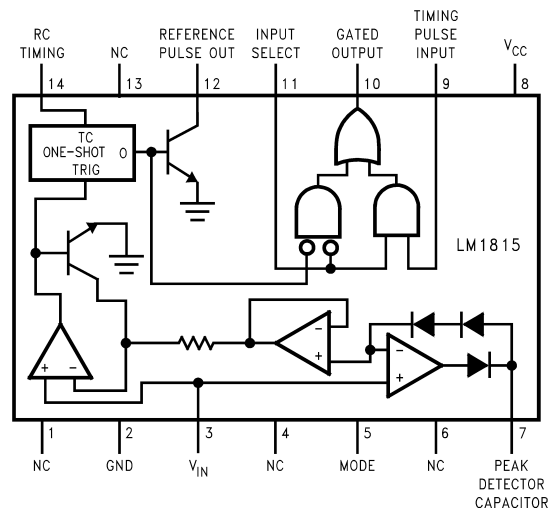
RC TIMING 14
NC 13
REFERENCE PULSE OUT 12
INPUT SELECT 11
GATED OUTPUT 10
TIMING PULSE INPUT 9
$V_{CC}$ 8

TC
ONE-SHOT
TRIG
Q

LM1815

−
+
+
−
−
+

1 NC
2 GND
3 $V_{IN}$
4 NC
5 MODE
6 NC
7 PEAK DETECTOR CAPACITOR